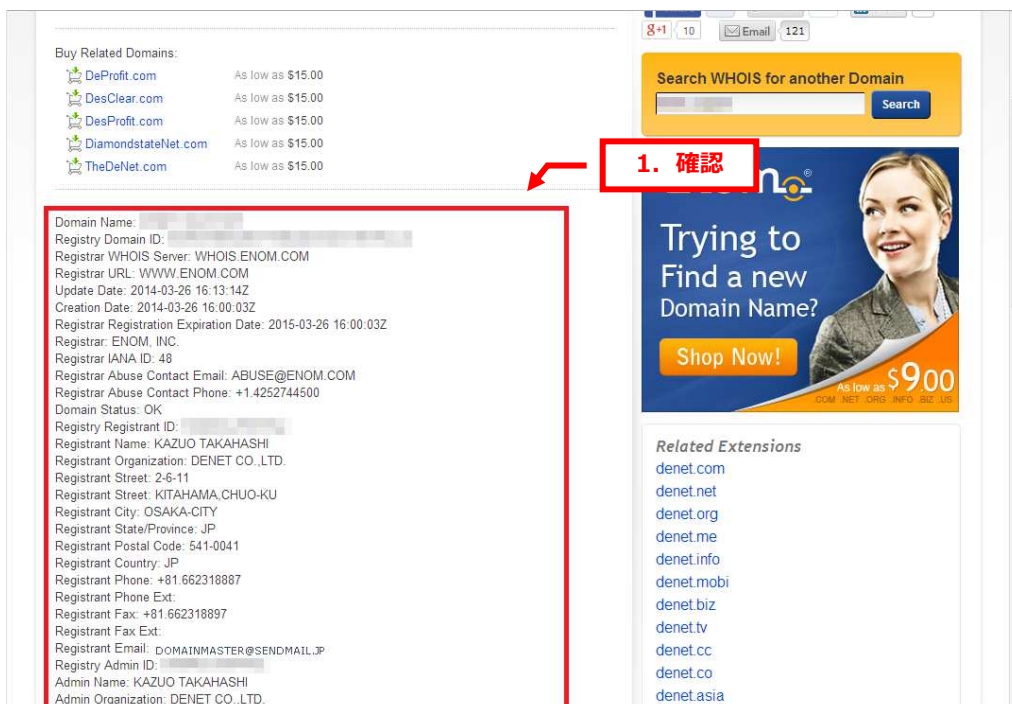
g+1 10 Email 121

Buy Related Domains:

DeProfit.com As low as $15.00
DesClear.com As low as $15.00
DesProfit.com As low as $15.00
DiamondstateNet.com As low as $15.00
TheDeNet.com As low as $15.00

Search WHOIS for another Domain

Search

1. 確認

Domain Name: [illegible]
Registry Domain ID: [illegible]
Registrar WHOIS Server: WHOIS.ENOM.COM
Registrar URL: WWW.ENOM.COM
Update Date: 2014-03-26 16:13:14Z
Creation Date: 2014-03-26 16:00:03Z
Registrar Registration Expiration Date: 2015-03-26 16:00:03Z
Registrar: ENOM, INC.
Registrar IANA ID: 48
Registrar Abuse Contact Email: ABUSE@ENOM.COM
Registrar Abuse Contact Phone: +1.4252744500
Domain Status: OK
Registry Registrant ID: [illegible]
Registrant Name: KAZUO TAKAHASHI
Registrant Organization: DENET CO.,LTD.
Registrant Street: 2-6-11
Registrant Street: KITAHAMA,CHUO-KU
Registrant City: OSAKA-CITY
Registrant State/Province: JP
Registrant Postal Code: 541-0041
Registrant Country: JP
Registrant Phone: +81.662318887
Registrant Phone Ext:
Registrant Fax: +81.662318897
Registrant Fax Ext:
Registrant Email: DOMAINMASTER@SENDMAIL.JP
Registry Admin ID: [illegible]
Admin Name: KAZUO TAKAHASHI
Admin Organization: DENET CO.,LTD.

enom®
Trying to Find a new Domain Name?
Shop Now!
As low as $9.00
.COM .NET .ORG .INFO .BIZ .US

Related Extensions
denet.com
denet.net
denet.org
denet.me
denet.info
denet.mobi
denet.biz
denet.tv
denet.cc
denet.co
denet.asia